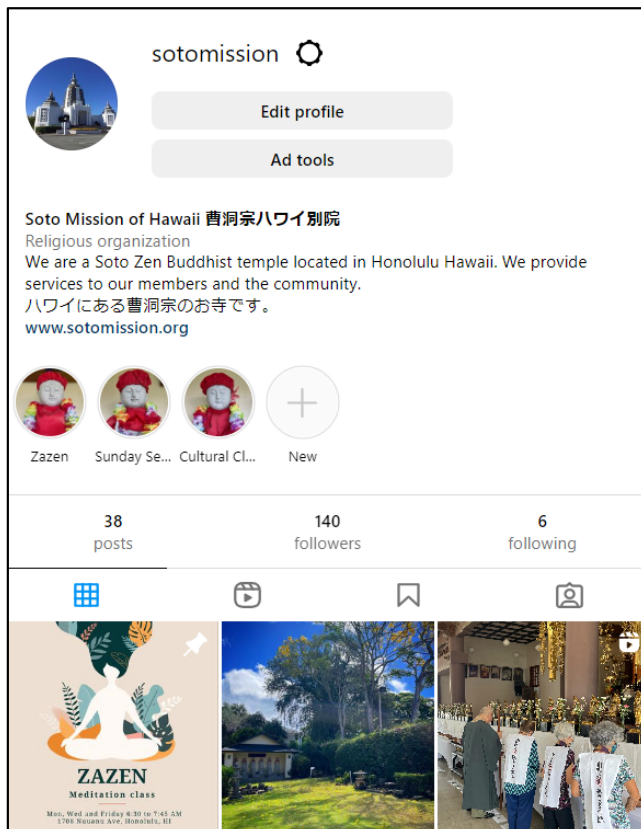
sotomission

Edit profile

Ad tools

Soto Mission of Hawaii 曹洞宗ハワイ別院
Religious organization
We are a Soto Zen Buddhist temple located in Honolulu Hawaii. We provide services to our members and the community.
ハワイにある曹洞宗のお寺です。
www.sotomission.org

Zazen
Sunday Se...
Cultural Cl...
New

38
posts

140
followers

6
following

ZAZEN
Meditation class
Mon, Wed and Friday 6:30 to 7:45 AM
1708 Nuuanu Ave, Honolulu, HI